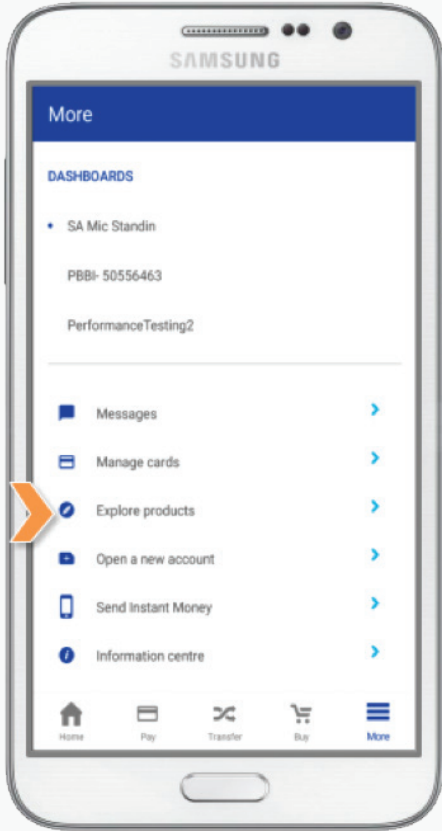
SAMSUNG

More

DASHBOARDS

SA Mic Standin

PBBI- 50556463

PerformanceTesting2

Messages

Manage cards

Explore products

Open a new account

Send Instant Money

Information centre

Home
Pay
Transfer
Buy
More